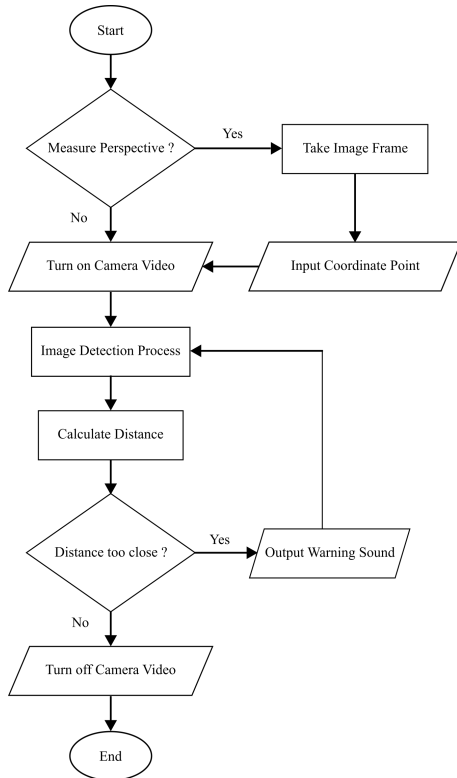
Start

Measure Perspective ?

Yes

Take Image Frame

No

Turn on Camera Video

Input Coordinate Point

Image Detection Process

Calculate Distance

Distance too close ?

Yes

Output Warning Sound

No

Turn off Camera Video

End